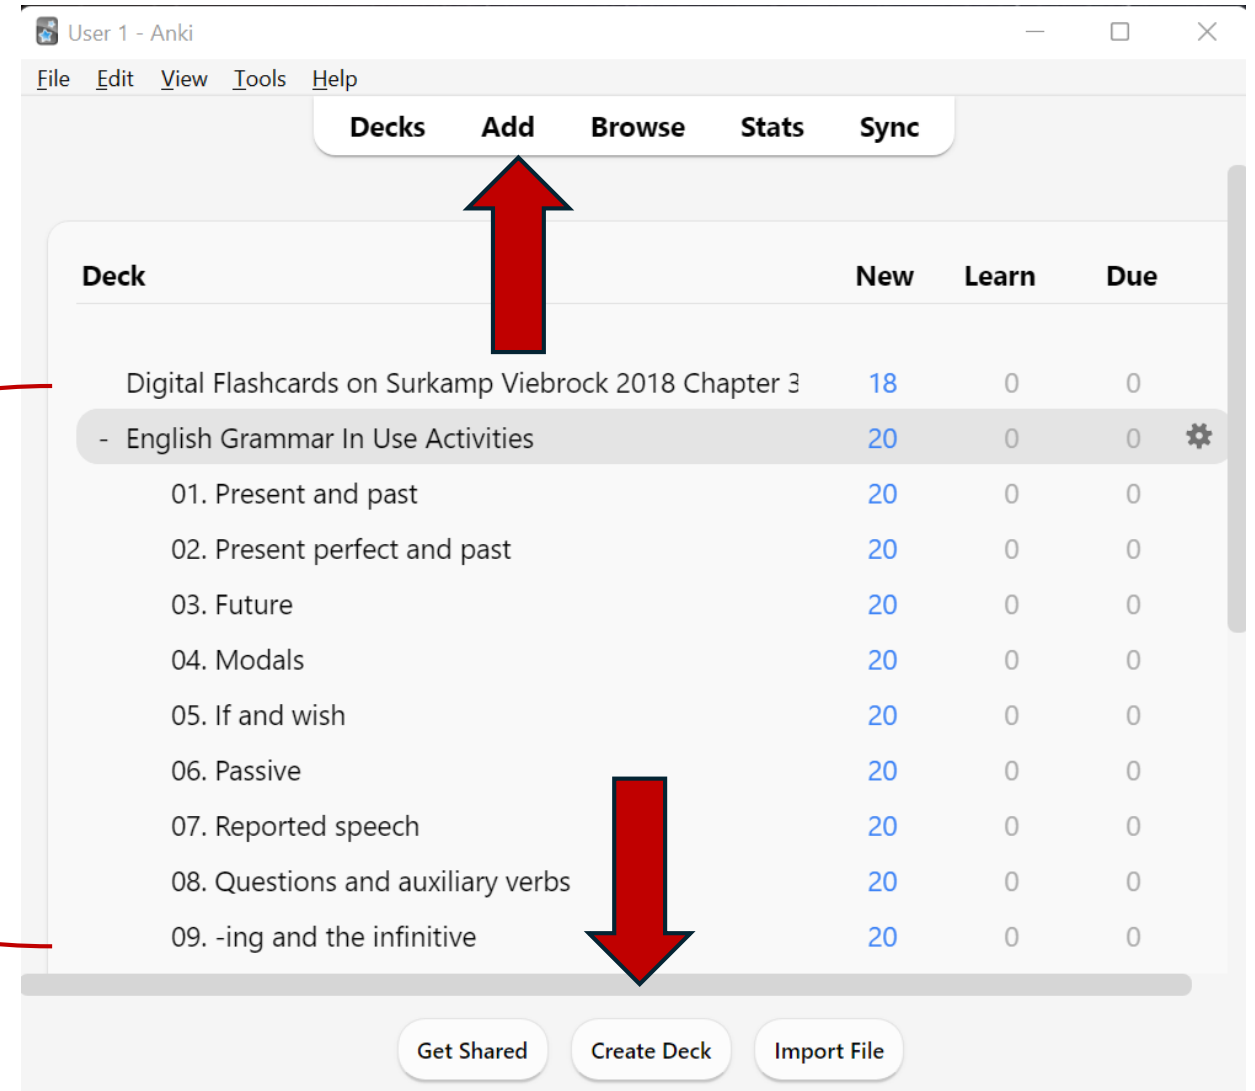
User 1 - Anki

File Edit View Tools Help

Decks Add Browse Stats Sync

| Deck | New | Learn | Due |
|---|---|---|---|
| Digital Flashcards on Surkamp Viebrock 2018 Chapter 3 | 18 | 0 | 0 |
| - English Grammar In Use Activities | 20 | 0 | 0 |
| 01. Present and past | 20 | 0 | 0 |
| 02. Present perfect and past | 20 | 0 | 0 |
| 03. Future | 20 | 0 | 0 |
| 04. Modals | 20 | 0 | 0 |
| 05. If and wish | 20 | 0 | 0 |
| 06. Passive | 20 | 0 | 0 |
| 07. Reported speech | 20 | 0 | 0 |
| 08. Questions and auxiliary verbs | 20 | 0 | 0 |
| 09. -ing and the infinitive | 20 | 0 | 0 |

Get Shared Create Deck Import File